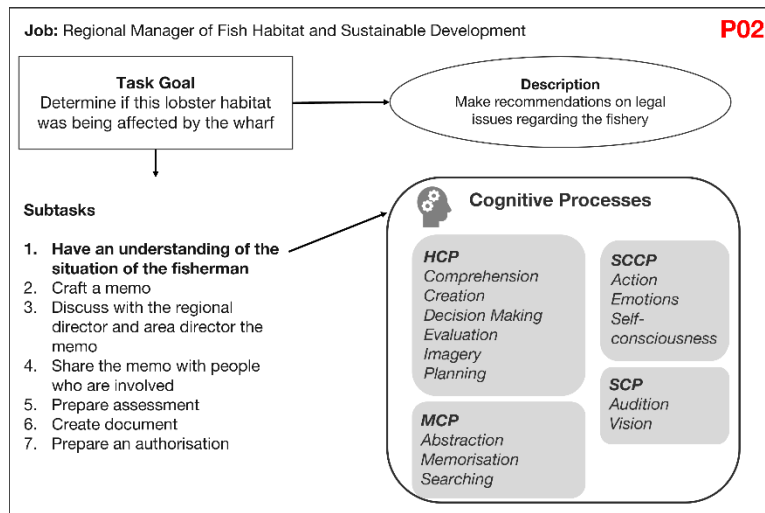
**Job:** Regional Manager of Fish Habitat and Sustainable Development

**P02**

**Task Goal**
Determine if this lobster habitat was being affected by the wharf

**Description**
Make recommendations on legal issues regarding the fishery

**Subtasks**

1. **Have an understanding of the situation of the fisherman**
2. Craft a memo
3. Discuss with the regional director and area director the memo
4. Share the memo with people who are involved
5. Prepare assessment
6. Create document
7. Prepare an authorisation

**Cognitive Processes**

***HCP***
*Comprehension*
*Creation*
*Decision Making*
*Evaluation*
*Imagery*
*Planning*

***SCCP***
*Action*
*Emotions*
*Self-consciousness*

***SCP***
*Audition*
*Vision*

***MCP***
*Abstraction*
*Memorisation*
*Searching*